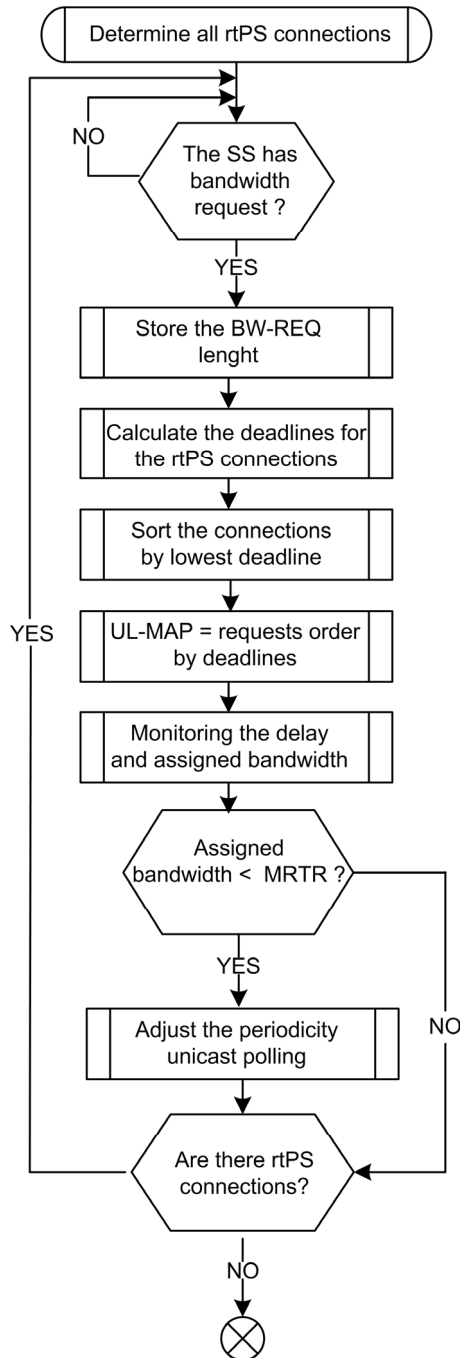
Determine all rtPS connections

NO

The SS has bandwidth request ?

YES

Store the BW-REQ lenght

Calculate the deadlines for the rtPS connections

Sort the connections by lowest deadline

YES

UL-MAP = requests order by deadlines

Monitoring the delay and assigned bandwidth

Assigned bandwidth < MRTR ?

YES

Adjust the periodicity unicast polling

NO

Are there rtPS connections?

NO